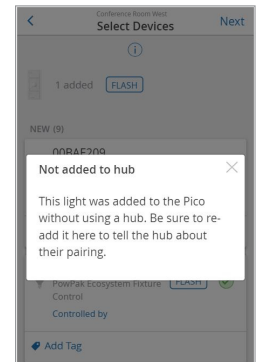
<
Conference Room West
Select Devices
Next

1 added FLASH

NEW (9)

00BAF209

Not added to hub

This light was added to the Pico without using a hub. Be sure to re-add it here to tell the hub about their pairing.

PowPak Ecosystem Fixture Control
FLASH
Controlled by

Add Tag